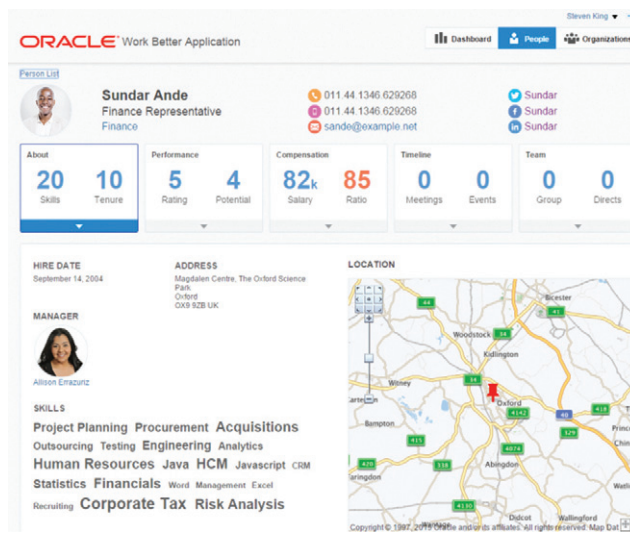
Steven King ▾

ORACLE Work Better Application

Dashboard | People | Organizations

Person List

Sundar Ande
Finance Representative
Finance

011.44.1346.629268
011.44.1346.629268
sande@example.net

Sundar
Sundar
Sundar

About
20 Skills
10 Tenure

Performance
5 Rating
4 Potential

Compensation
82k Salary
85 Ratio

Timeline
0 Meetings
0 Events

Team
0 Group
0 Directs

HIRE DATE
September 14, 2004

ADDRESS
Magdalen Centre, The Oxford Science Park
Oxford
OX9 9ZB UK

LOCATION

MANAGER
Allison Errazuriz

SKILLS
Project Planning Procurement Acquisitions Outsourcing Testing Engineering Analytics Human Resources Java HCM Javascript CRM Statistics Financials Word Management Excel Recruiting Corporate Tax Risk Analysis

Bicester
Woodstock
Kidlington
Witney
Oxford
Bampton
Abingdon
Wallingford
44
34
4142
40
415
4074
338
429
4130
129

Copyright © 1997, 2015 Oracle and/or its affiliates. All rights reserved. Map Dat